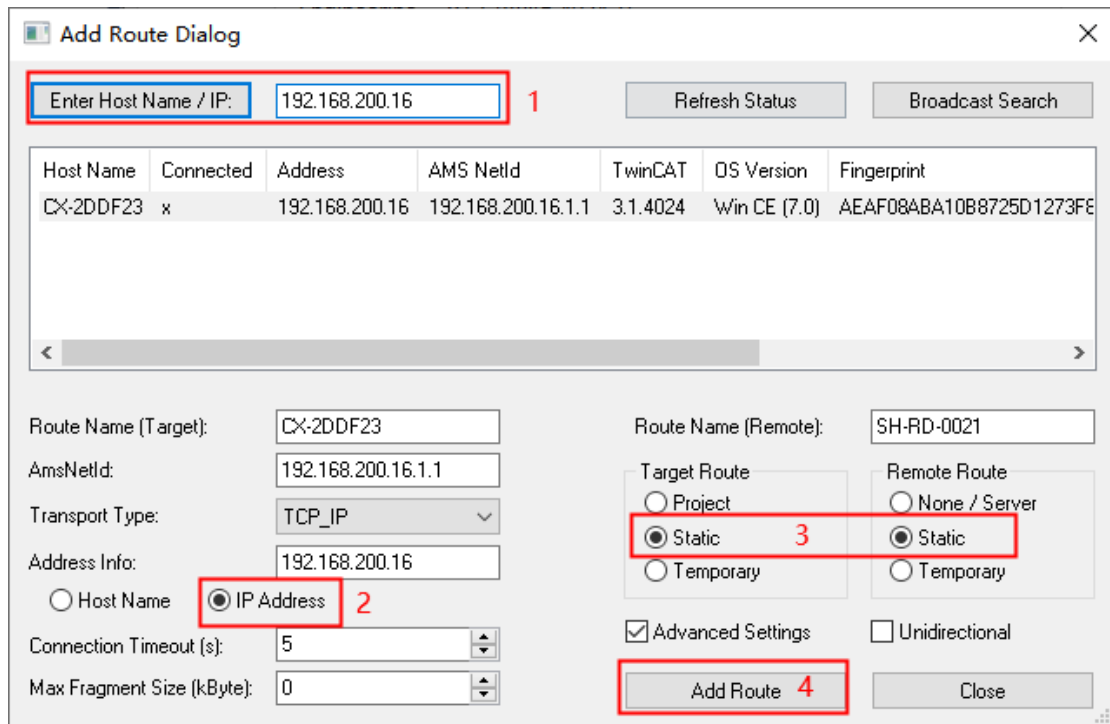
Add Route Dialog

Enter Host Name / IP: 192.168.200.16 1

Refresh Status

Broadcast Search

| Host Name | Connected | Address | AMS NetId | TwinCAT | OS Version | Fingerprint |
|---|---|---|---|---|---|---|
| CX-2DDF23 | x | 192.168.200.16 | 192.168.200.16.1.1 | 3.1.4024 | Win CE (7.0) | AEAF08ABA10B8725D1273F8 |

Route Name (Target): CX-2DDF23

AmsNetId: 192.168.200.16.1.1

Transport Type: TCP_IP

Address Info: 192.168.200.16

Host Name

IP Address 2

Connection Timeout (s): 5

Max Fragment Size (kByte): 0

Route Name (Remote): SH-RD-0021

Target Route

Project

Static

Temporary

3

Remote Route

None / Server

Static

Temporary

Advanced Settings

Unidirectional

Add Route 4

Close